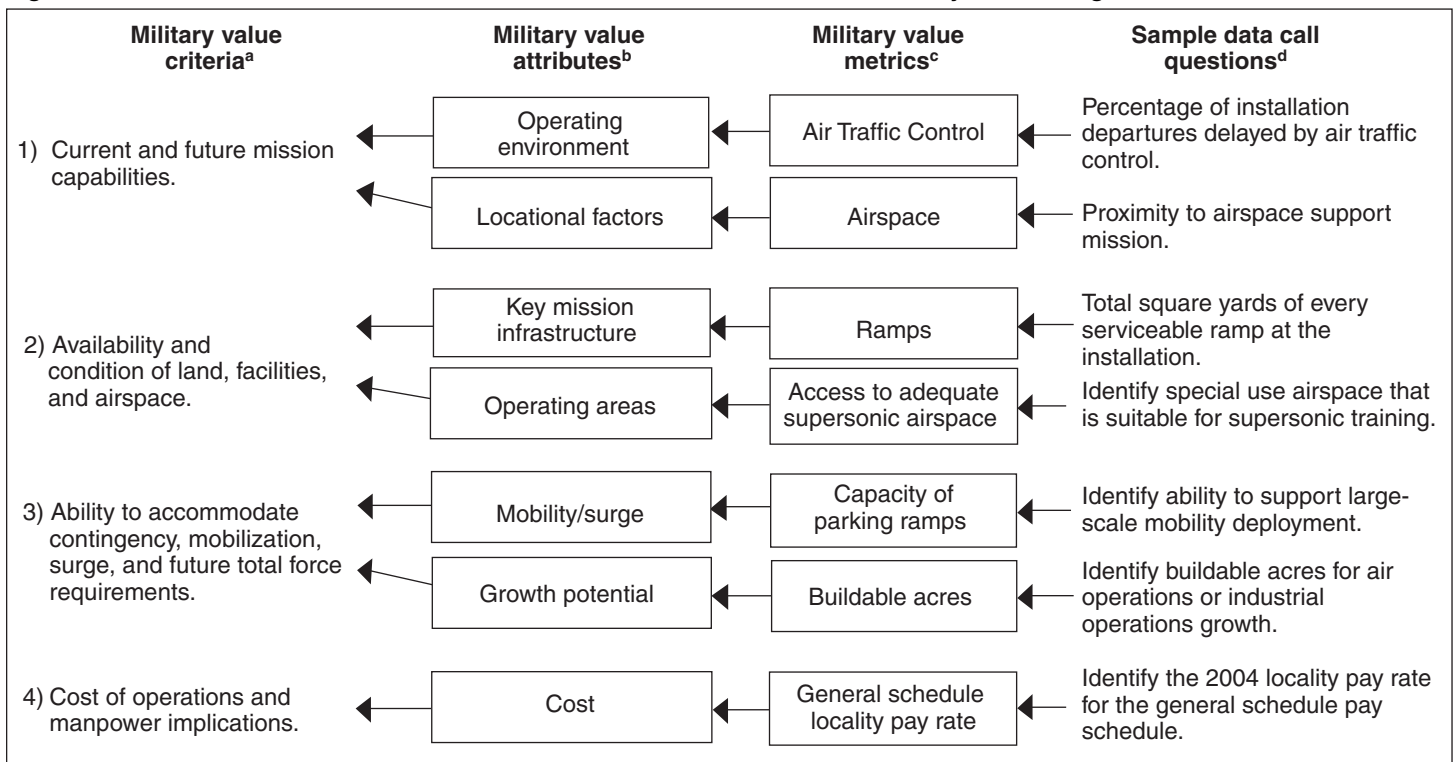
| Military value criteria$^a$ | Military value attributes$^b$ | Military value metrics$^c$ | Sample data call questions$^d$ |
|---|---|---|---|
| 1) Current and future mission capabilities. | Operating environment | Air Traffic Control | Percentage of installation departures delayed by air traffic control. |
| | Locational factors | Airspace | Proximity to airspace support mission. |
| 2) Availability and condition of land, facilities, and airspace. | Key mission infrastructure | Ramps | Total square yards of every serviceable ramp at the installation. |
| | Operating areas | Access to adequate supersonic airspace | Identify special use airspace that is suitable for supersonic training. |
| 3) Ability to accommodate contingency, mobilization, surge, and future total force requirements. | Mobility/surge | Capacity of parking ramps | Identify ability to support large-scale mobility deployment. |
| | Growth potential | Buildable acres | Identify buildable acres for air operations or industrial operations growth. |
| 4) Cost of operations and manpower implications. | Cost | General schedule locality pay rate | Identify the 2004 locality pay rate for the general schedule pay schedule. |